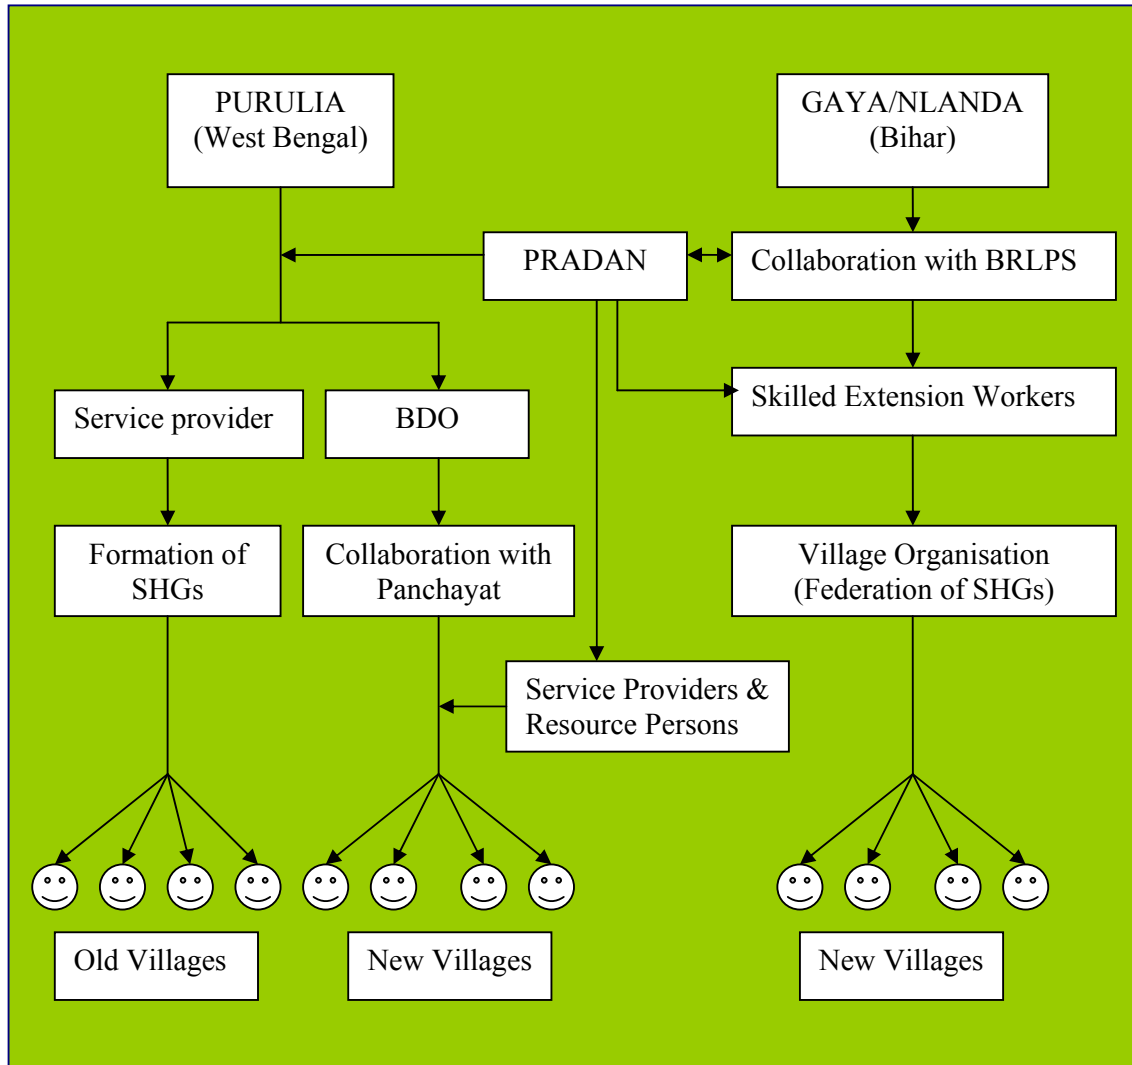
PURULIA
(West Bengal)

GAYA/NLANDA
(Bihar)

PRADAN

Collaboration with BRLPS

Service provider

BDO

Skilled Extension Workers

Formation of SHGs

Collaboration with Panchayat

Village Organisation
(Federation of SHGs)

Service Providers & Resource Persons

Old Villages

New Villages

New Villages